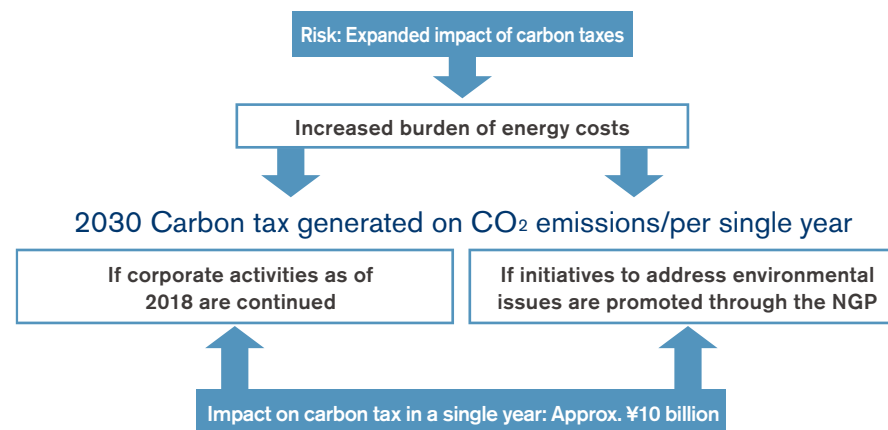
Risk: Expanded impact of carbon taxes

Increased burden of energy costs

2030 Carbon tax generated on $CO_2$ emissions/per single year

If corporate activities as of 2018 are continued

If initiatives to address environmental issues are promoted through the NGP

Impact on carbon tax in a single year: Approx. ¥10 billion